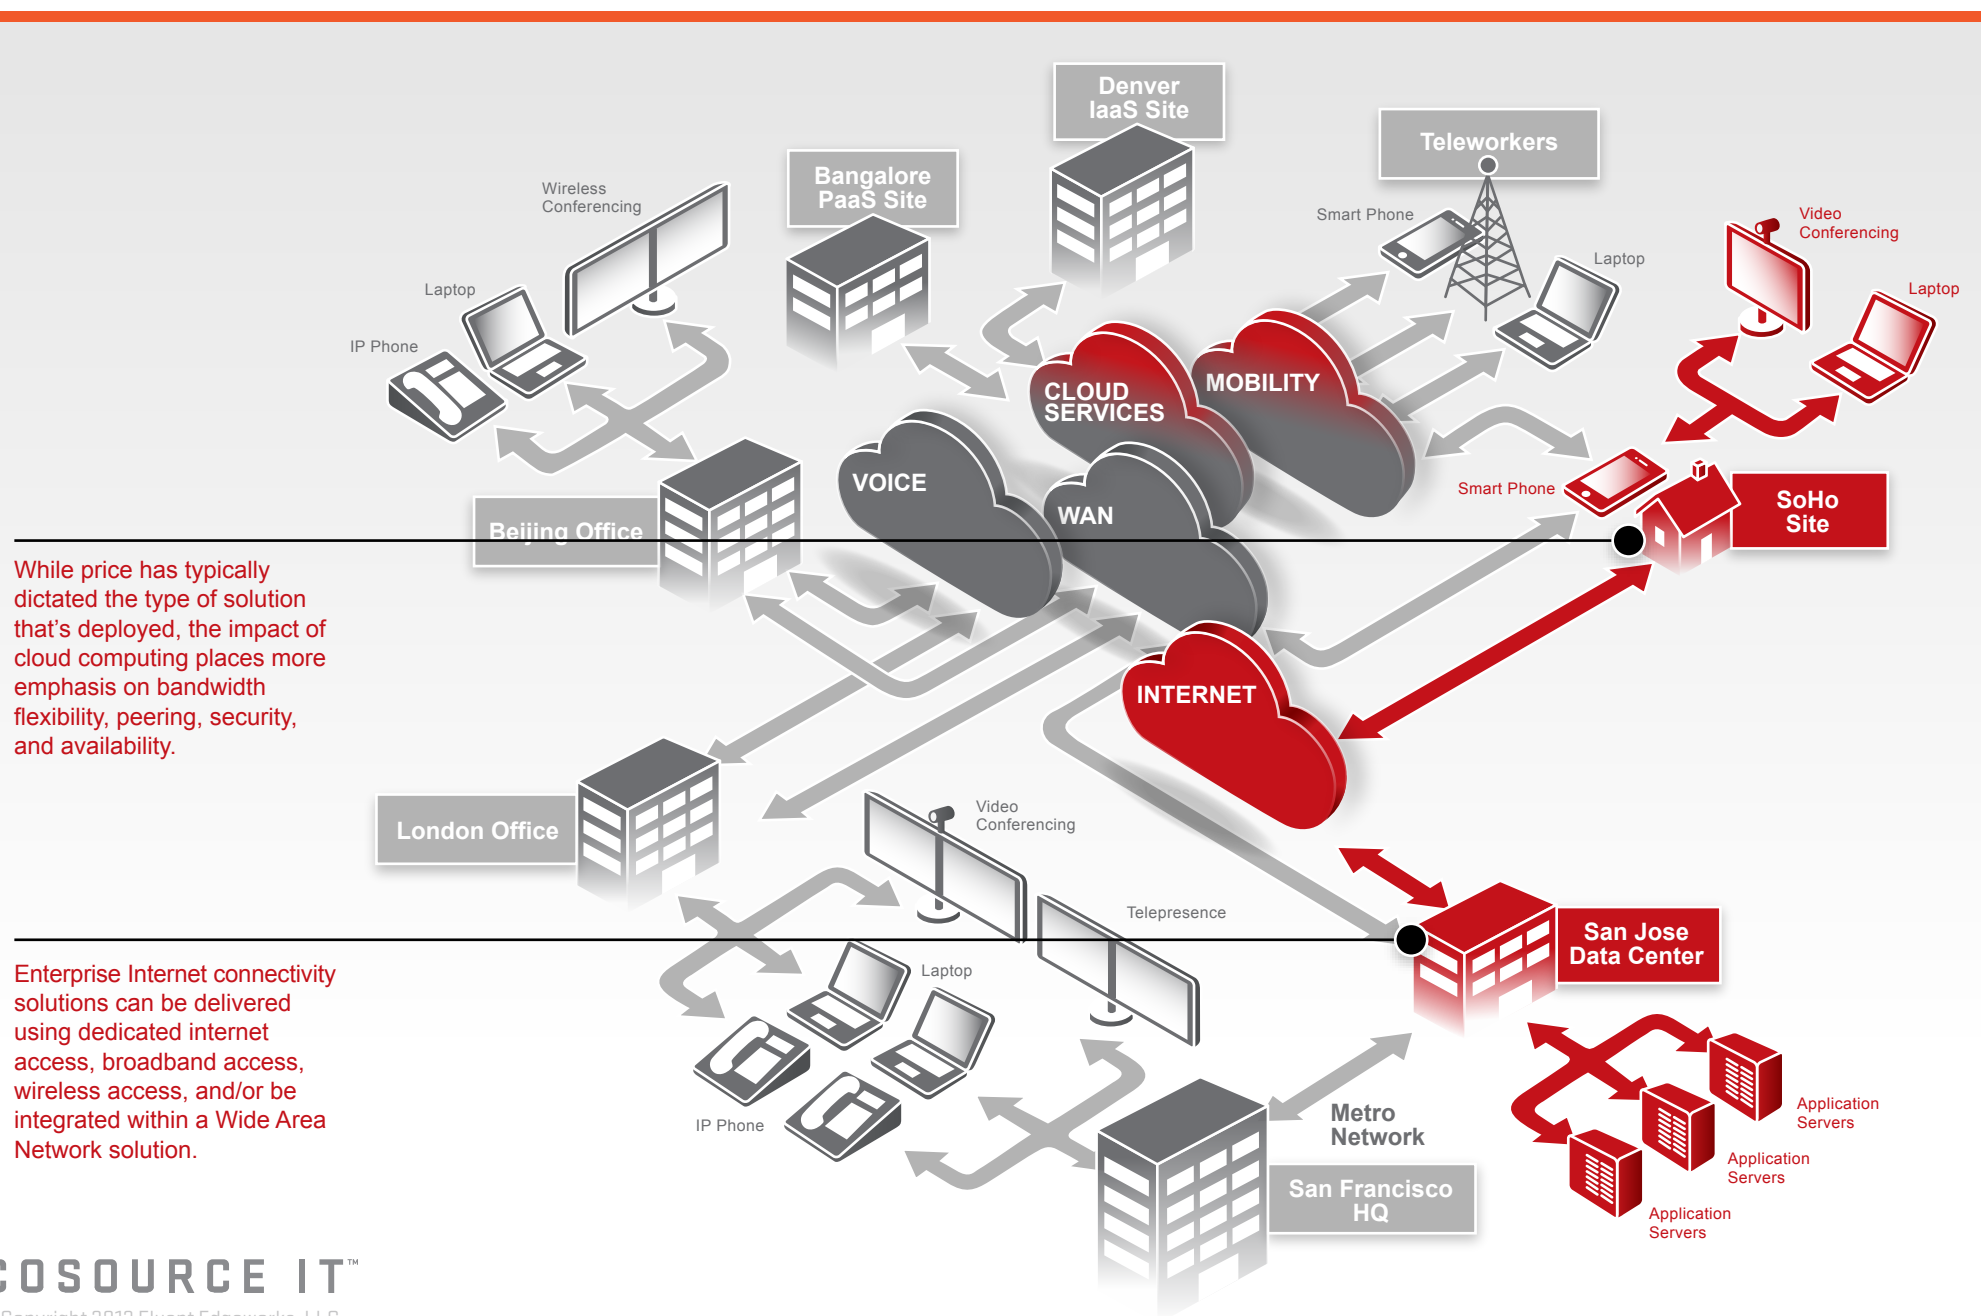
Denver
IaaS Site

Teleworkers

Bangalore
PaaS Site

Wireless
Conferencing

Smart Phone

Laptop

Video
Conferencing

Laptop

Laptop

IP Phone

CLOUD
SERVICES

MOBILITY

VOICE

WAN

Smart Phone

SoHo
Site

Beijing Office

While price has typically dictated the type of solution that's deployed, the impact of cloud computing places more emphasis on bandwidth flexibility, peering, security, and availability.

INTERNET

London Office

Video
Conferencing

Telepresence

San Jose
Data Center

Laptop

Enterprise Internet connectivity solutions can be delivered using dedicated internet access, broadband access, wireless access, and/or be integrated within a Wide Area Network solution.

IP Phone

Metro
Network

San Francisco
HQ

Application
Servers

Application
Servers

Application
Servers

COSOURCE IT™

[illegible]